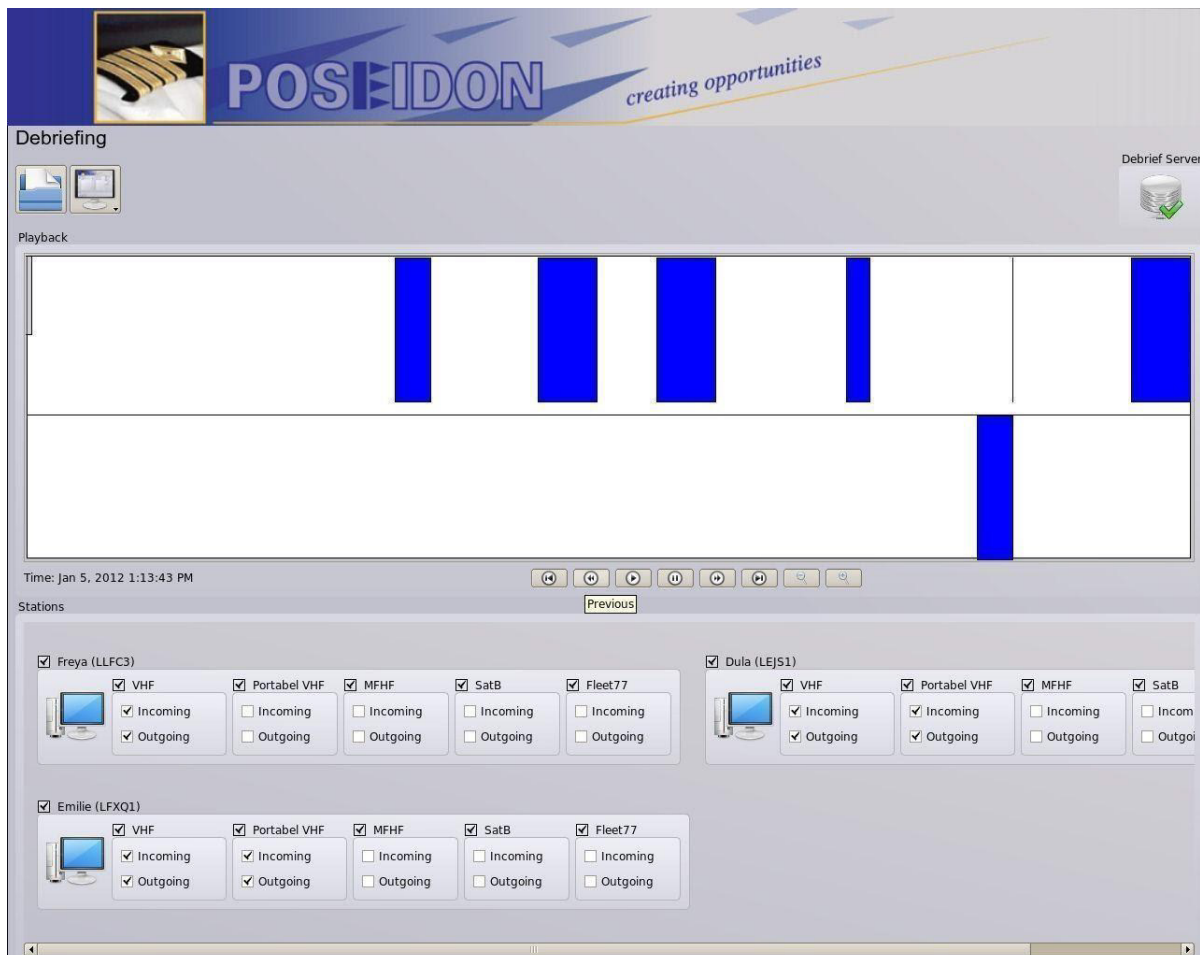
POSEIDON creating opportunities

Debriefing

Debrief Server

Playback

Time: Jan 5, 2012 1:13:43 PM

Previous

Stations

☑ Freya (LLFC3)

| ☑ VHF | ☑ Portabel VHF | ☑ MFHF | ☑ SatB | ☑ Fleet77 |
|---|---|---|---|---|
| ☑ Incoming | ☐ Incoming | ☐ Incoming | ☐ Incoming | ☐ Incoming |
| ☑ Outgoing | ☐ Outgoing | ☐ Outgoing | ☐ Outgoing | ☐ Outgoing |

☑ Dula (LEJS1)

| ☑ VHF | ☑ Portabel VHF | ☑ MFHF | ☑ SatB |
|---|---|---|---|
| ☑ Incoming | ☑ Incoming | ☐ Incoming | ☐ Incom |
| ☑ Outgoing | ☑ Outgoing | ☐ Outgoing | ☐ Outgoi |

☑ Emilie (LFXQ1)

| ☑ VHF | ☑ Portabel VHF | ☑ MFHF | ☑ SatB | ☑ Fleet77 |
|---|---|---|---|---|
| ☑ Incoming | ☑ Incoming | ☐ Incoming | ☐ Incoming | ☐ Incoming |
| ☑ Outgoing | ☑ Outgoing | ☐ Outgoing | ☐ Outgoing | ☐ Outgoing |